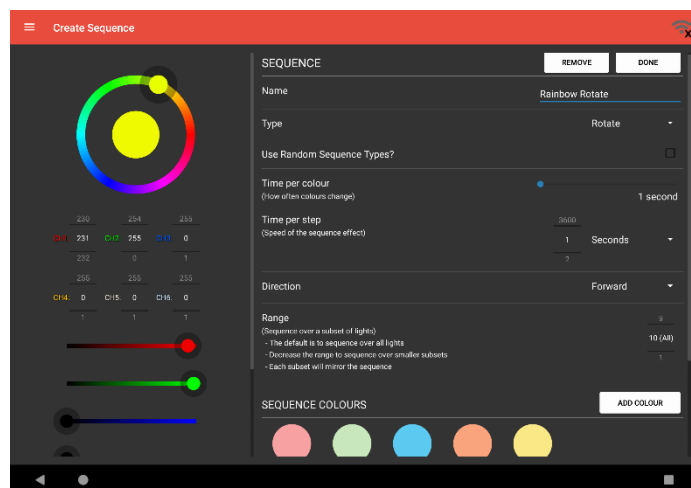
Create Sequence

230 254 255
Ch1. 231 Ch2. 255 Ch3. 0
232 0 1
255 255 255
Ch4. 0 Ch5. 0 Ch6. 0
1 1 1

SEQUENCE
REMOVE
DONE

Name
Rainbow Rotate

Type
Rotate

Use Random Sequence Types?

Time per colour
(How often colours change)
1 second

Time per step
(Speed of the sequence effect)
3600
1
2
Seconds

Direction
Forward

Range
(Sequence over a subset of lights)
- The default is to sequence over all lights
- Decrease the range to sequence over smaller subsets
- Each subset will mirror the sequence
9
10 (All)
1

SEQUENCE COLOURS
ADD COLOUR